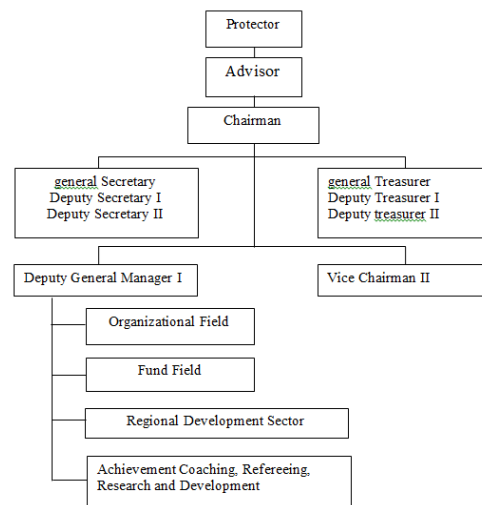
Protector

Advisor

Chairman

general Secretary
Deputy Secretary I
Deputy Secretary II

general Treasurer
Deputy Treasurer I
Deputy treasurer II

Deputy General Manager I

Vice Chairman II

Organizational Field

Fund Field

Regional Development Sector

Achievement Coaching, Refereeing, Research and Development